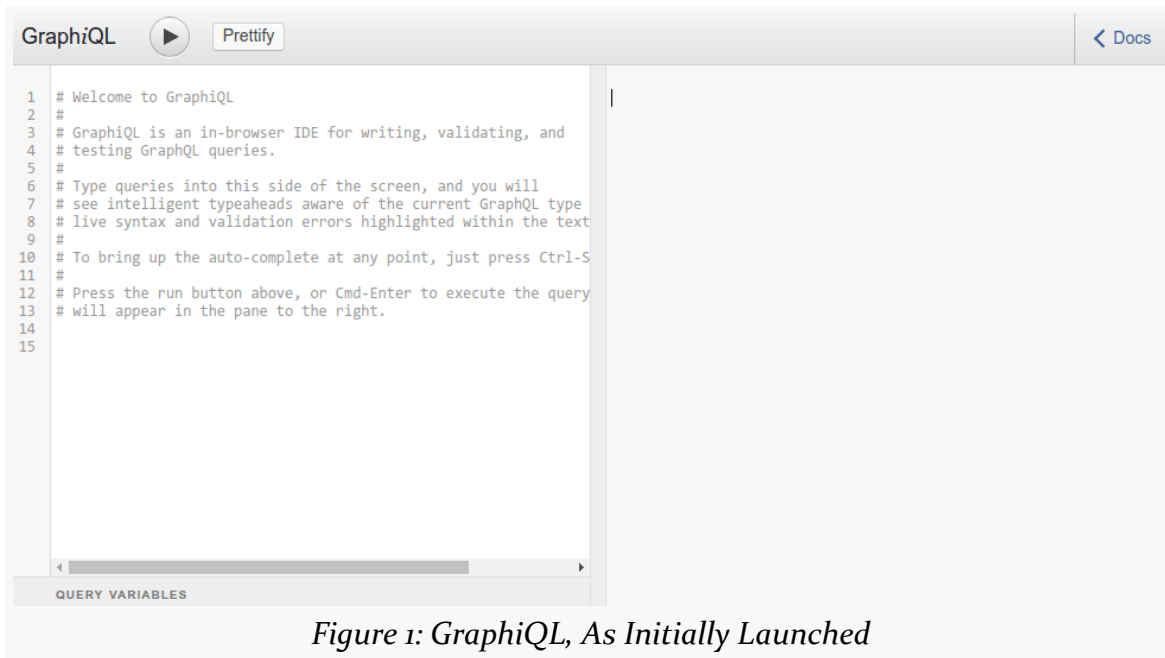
GraphiQL Prettify Docs

1 # Welcome to GraphiQL
2 #
3 # GraphiQL is an in-browser IDE for writing, validating, and
4 # testing GraphQL queries.
5 #
6 # Type queries into this side of the screen, and you will
7 # see intelligent typeaheads aware of the current GraphQL type
8 # live syntax and validation errors highlighted within the text
9 #
10 # To bring up the auto-complete at any point, just press Ctrl-S
11 #
12 # Press the run button above, or Cmd-Enter to execute the query
13 # will appear in the pane to the right.
14
15

QUERY VARIABLES

Figure 1: GraphiQL, As Initially Launched